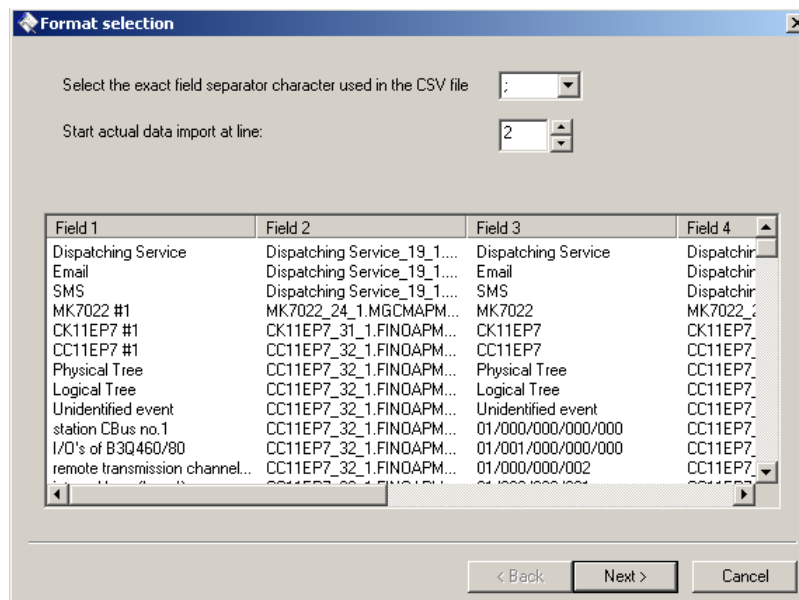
Format selection

Select the exact field separator character used in the CSV file ;

Start actual data import at line: 2

| Field 1 | Field 2 | Field 3 | Field 4 |
|---|---|---|---|
| Dispatching Service | Dispatching Service_19_1.... | Dispatching Service | Dispatchir |
| Email | Dispatching Service_19_1.... | Email | Dispatchir |
| SMS | Dispatching Service_19_1.... | SMS | Dispatchir |
| MK7022 #1 | MK7022_24_1.MGCMAPM... | MK7022 | MK7022_ |
| CK11EP7 #1 | CK11EP7_31_1.FINOAPM... | CK11EP7 | CK11EP7_ |
| CC11EP7 #1 | CC11EP7_32_1.FINOAPM... | CC11EP7 | CC11EP7_ |
| Physical Tree | CC11EP7_32_1.FINOAPM... | Physical Tree | CC11EP7_ |
| Logical Tree | CC11EP7_32_1.FINOAPM... | Logical Tree | CC11EP7_ |
| Unidentified event | CC11EP7_32_1.FINOAPM... | Unidentified event | CC11EP7_ |
| station CBus no.1 | CC11EP7_32_1.FINOAPM... | 01/000/000/000/000 | CC11EP7_ |
| I/O's of B3Q460/80 | CC11EP7_32_1.FINOAPM... | 01/001/000/000/000 | CC11EP7_ |
| remote transmission channel... | CC11EP7_32_1.FINOAPM... | 01/000/000/002 | CC11EP7_ |

< Back Next > Cancel